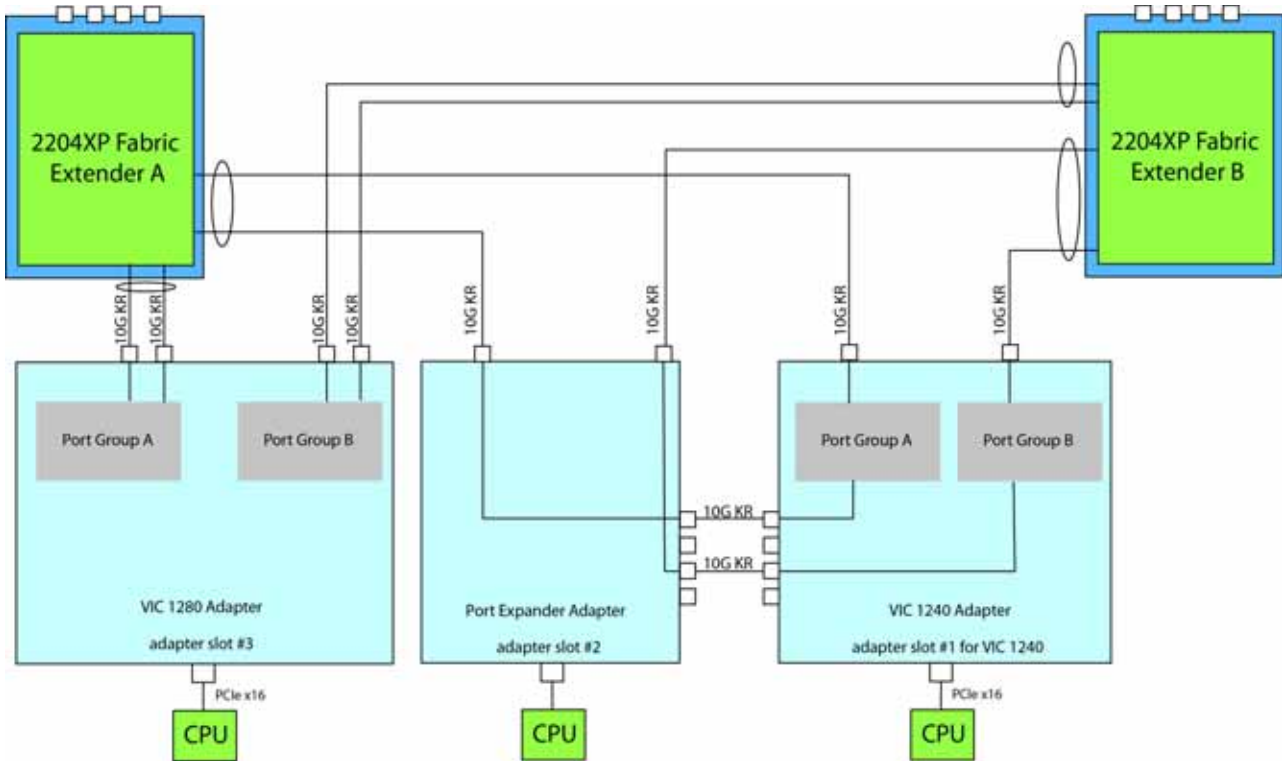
2204XP Fabric Extender A

2204XP Fabric Extender B

10G KR
10G KR
10G KR
10G KR
10G KR
10G KR
10G KR
10G KR

Port Group A
Port Group B

Port Group A
Port Group B

10G KR
10G KR

VIC 1280 Adapter
adapter slot #3

Port Expander Adapter
adapter slot #2

VIC 1240 Adapter
adapter slot #1 for VIC 1240

PCIe x16
PCIe x16

CPU
CPU
CPU